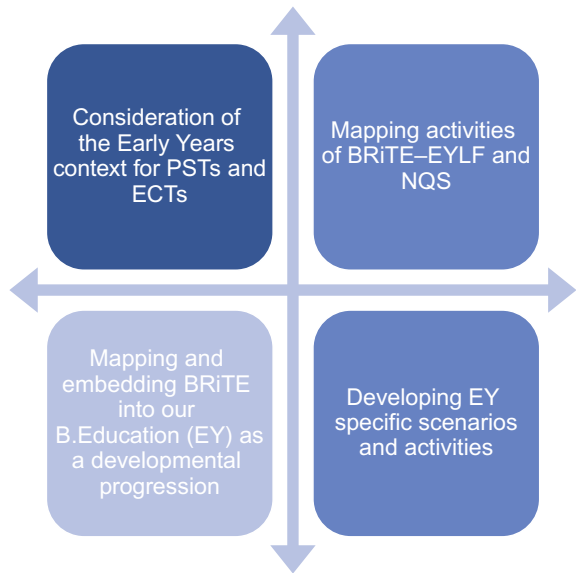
Consideration of the Early Years context for PSTs and ECTs

Mapping activities of BRiTE–EYLF and NQS

Mapping and embedding BRiTE into our B.Education (EY) as a developmental progression

Developing EY specific scenarios and activities